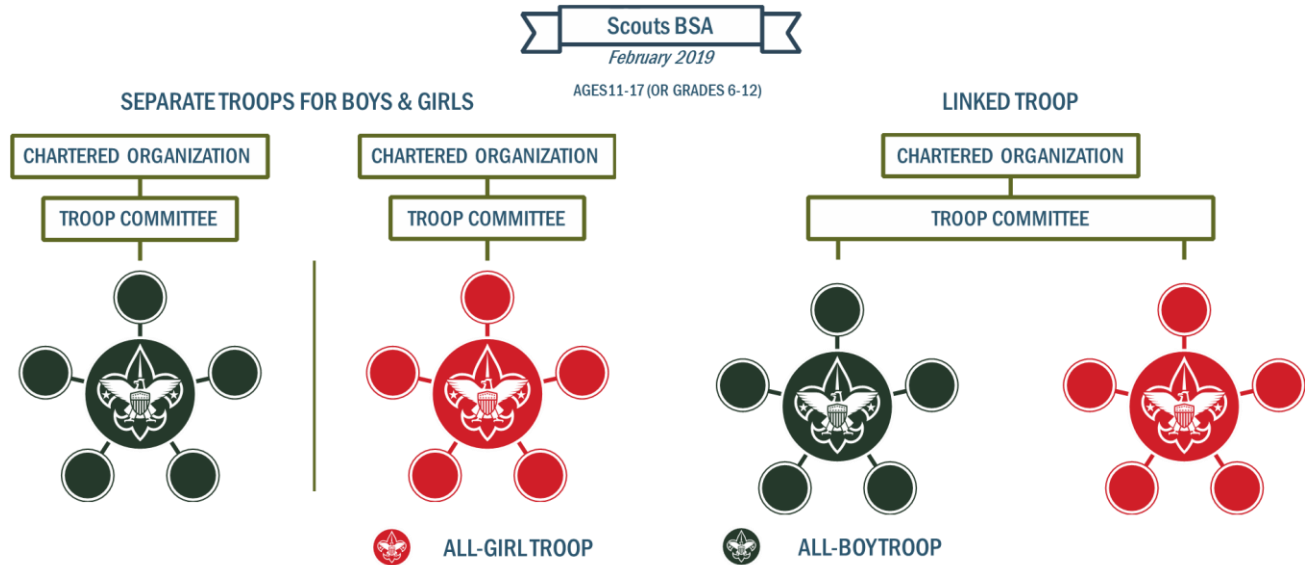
Scouts BSA
February 2019

AGES11-17 (OR GRADES 6-12)

SEPARATE TROOPS FOR BOYS & GIRLS

CHARTERED ORGANIZATION

TROOP COMMITTEE

CHARTERED ORGANIZATION

TROOP COMMITTEE

LINKED TROOP

CHARTERED ORGANIZATION

TROOP COMMITTEE

ALL-GIRL TROOP

ALL-BOYTROOP